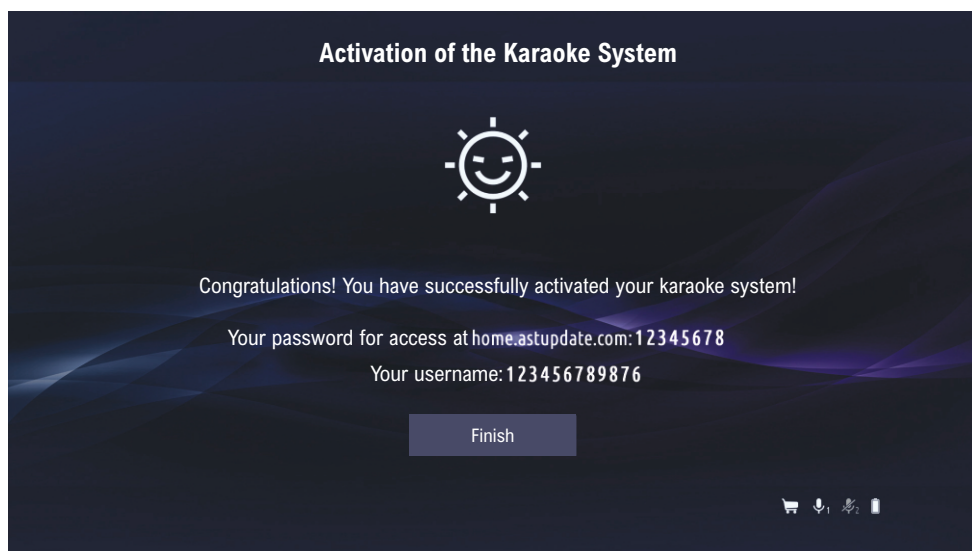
Activation of the Karaoke System

Congratulations! You have successfully activated your karaoke system!

Your password for access at home.astupdate.com: 12345678

Your username: 123456789876

Finish

1 2